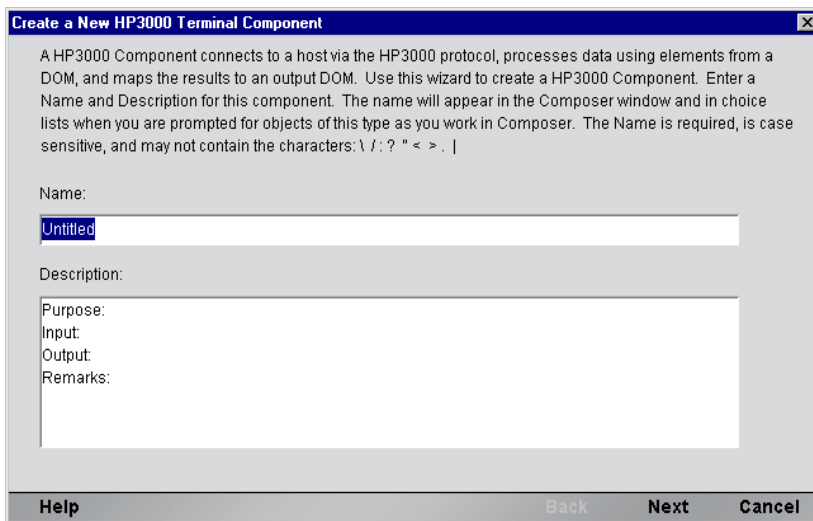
Create a New HP3000 Terminal Component

A HP3000 Component connects to a host via the HP3000 protocol, processes data using elements from a DOM, and maps the results to an output DOM. Use this wizard to create a HP3000 Component. Enter a Name and Description for this component. The name will appear in the Composer window and in choice lists when you are prompted for objects of this type as you work in Composer. The Name is required, is case sensitive, and may not contain the characters: \ / : ? " < > . |

Name:

Untitled

Description:

Purpose:
Input:
Output:
Remarks:

Help Back Next Cancel